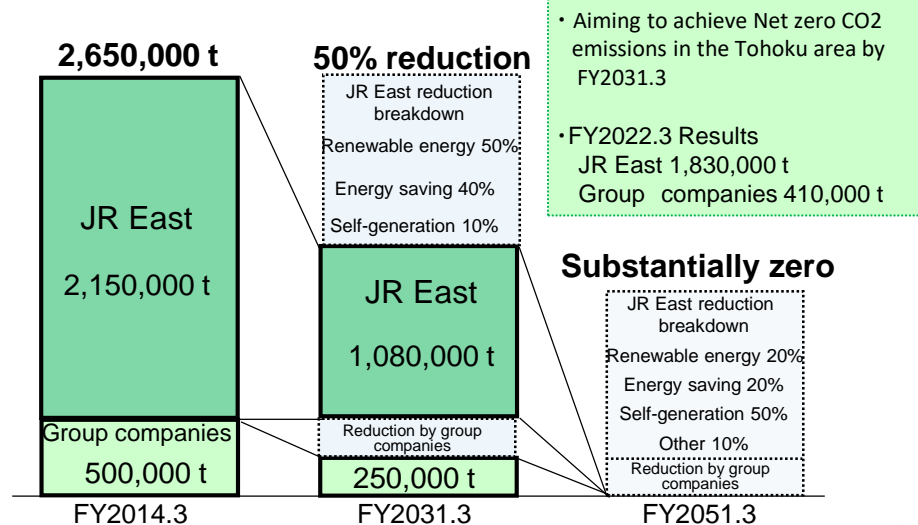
・Aiming to achieve Net zero CO2 emissions in the Tohoku area by FY2031.3

・FY2022.3 Results
JR East 1,830,000 t
Group companies 410,000 t

2,650,000 t

JR East

2,150,000 t

Group companies

500,000 t

FY2014.3

50% reduction

JR East reduction breakdown

Renewable energy 50%

Energy saving 40%

Self-generation 10%

JR East

1,080,000 t

Reduction by group companies

250,000 t

FY2031.3

Substantially zero

JR East reduction breakdown

Renewable energy 20%

Energy saving 20%

Self-generation 50%

Other 10%

Reduction by group companies

FY2051.3